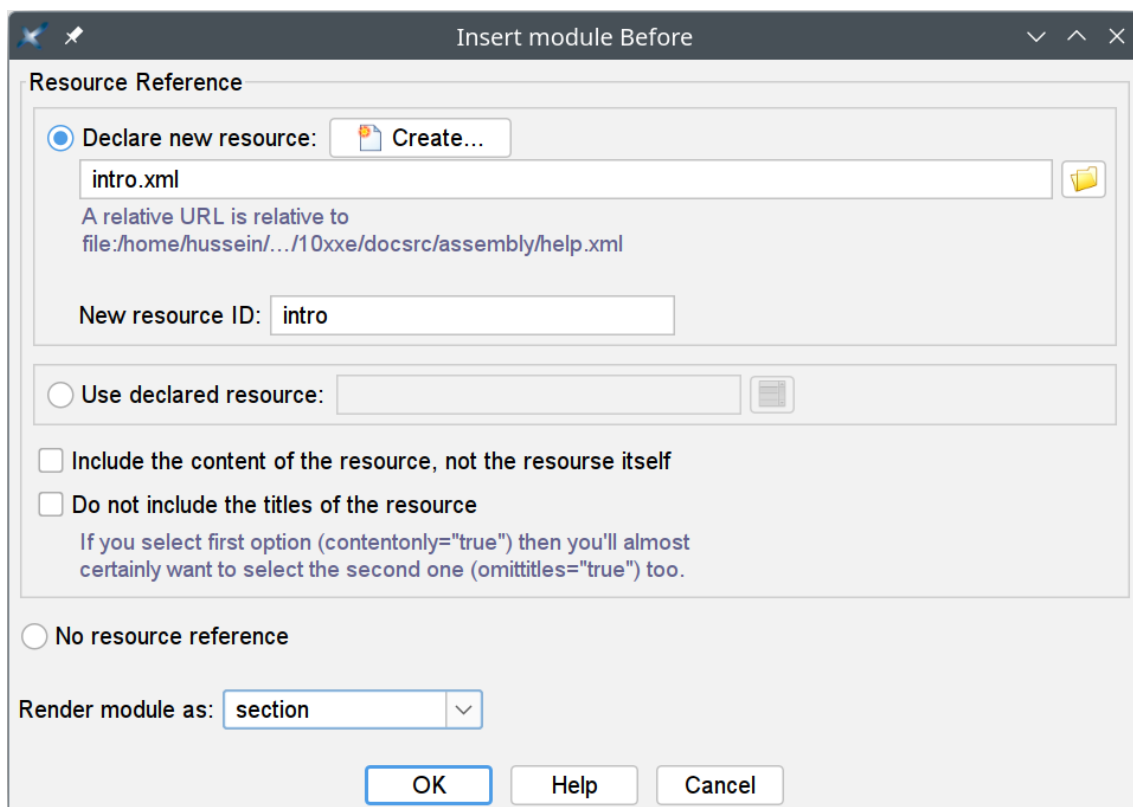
Insert module Before

Resource Reference

Declare new resource: Create...

intro.xml

A relative URL is relative to file:/home/hussein/.../10xxe/docsrc/assembly/help.xml

New resource ID: intro

Use declared resource:

Include the content of the resource, not the resourse itself

Do not include the titles of the resource

If you select first option (contentonly="true") then you'll almost certainly want to select the second one (omittitles="true") too.

No resource reference

Render module as: section

OK Help Cancel